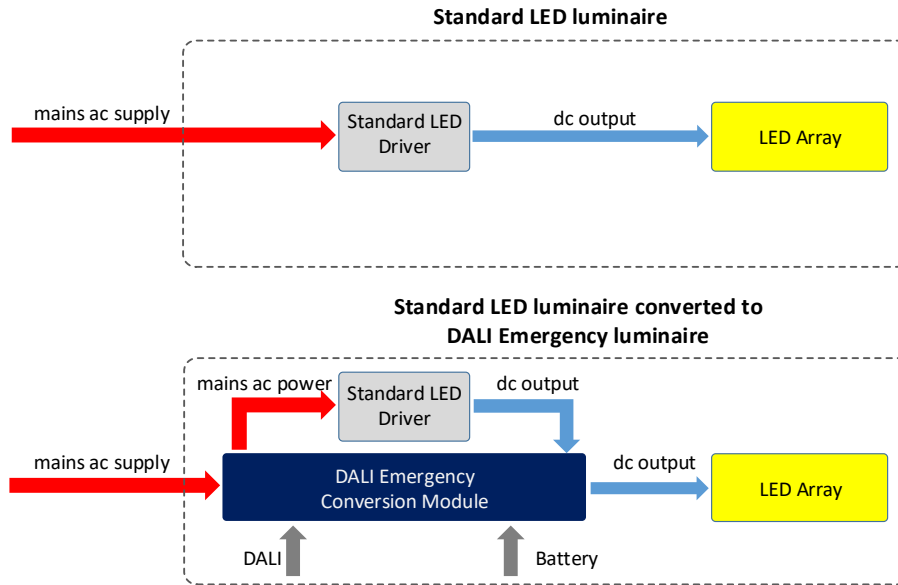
Standard LED luminaire

mains ac supply

Standard LED Driver

dc output

LED Array

Standard LED luminaire converted to DALI Emergency luminaire

mains ac power

Standard LED Driver

dc output

mains ac supply

DALI Emergency Conversion Module

dc output

LED Array

DALI

Battery